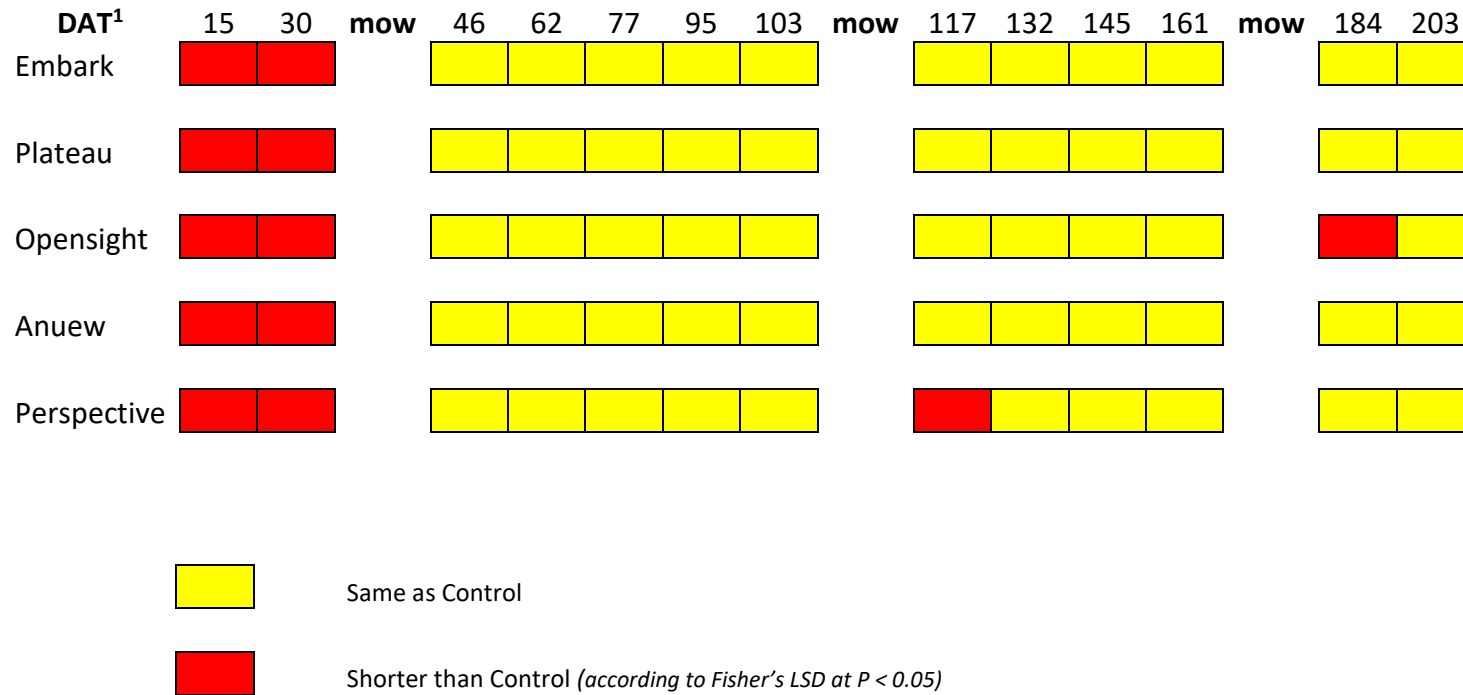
| DAT$^1$ | 15 | 30 | mow | 46 | 62 | 77 | 95 | 103 | mow | 117 | 132 | 145 | 161 | mow | 184 | 203 |
|---|---|---|---|---|---|---|---|---|---|---|---|---|---|---|---|---|
| Embark | | | | | | | | | | | | | | | | |
| Plateau | | | | | | | | | | | | | | | | |
| Opensight | | | | | | | | | | | | | | | | |
| Anuew | | | | | | | | | | | | | | | | |
| Perspective | | | | | | | | | | | | | | | | |

Same as Control

Shorter than Control *(according to Fisher's LSD at P < 0.05)*